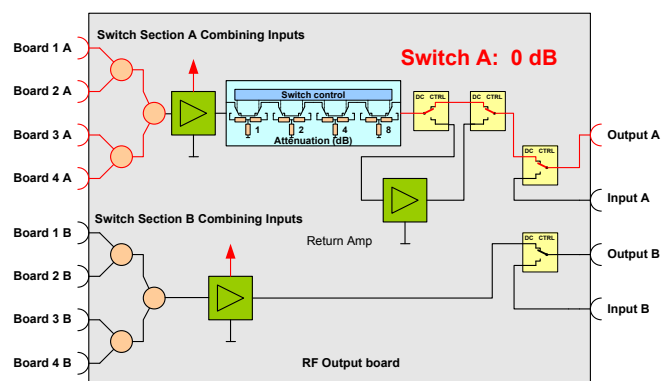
Switch Section A Combining Inputs

Switch A: 0 dB

Board 1 A

Board 2 A

Board 3 A

Board 4 A

Switch control

1

2

4

8

Attenuation (dB)

DC CTRL

DC CTRL

DC CTRL

Output A

Input A

Switch Section B Combining Inputs

Return Amp

Board 1 B

Board 2 B

Board 3 B

Board 4 B

DC CTRL

Output B

Input B

RF Output board